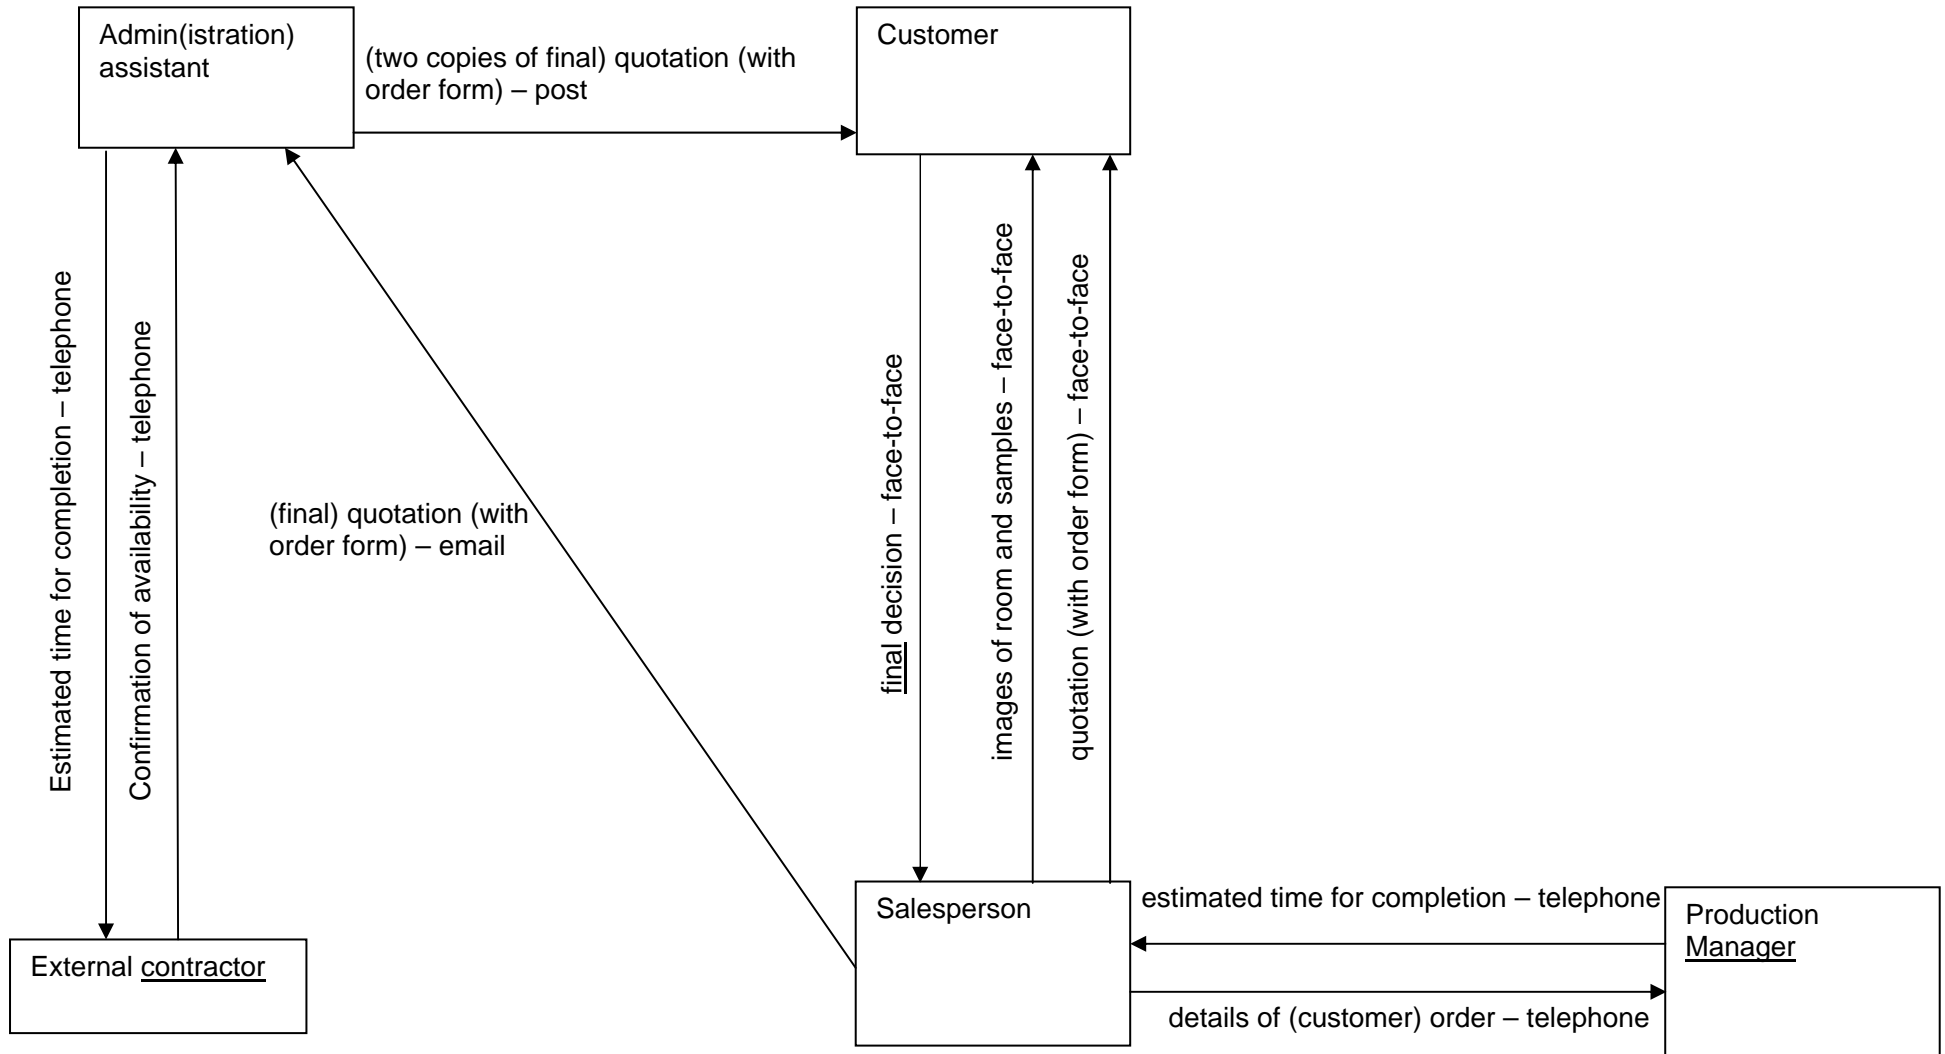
Admin(istration) assistant

(two copies of final) quotation (with order form) – post

Customer

Estimated time for completion – telephone

Confirmation of availability – telephone

(final) quotation (with order form) – email

final decision – face-to-face

images of room and samples – face-to-face

quotation (with order form) – face-to-face

Salesperson

estimated time for completion – telephone

Production Manager

External contractor

details of (customer) order – telephone